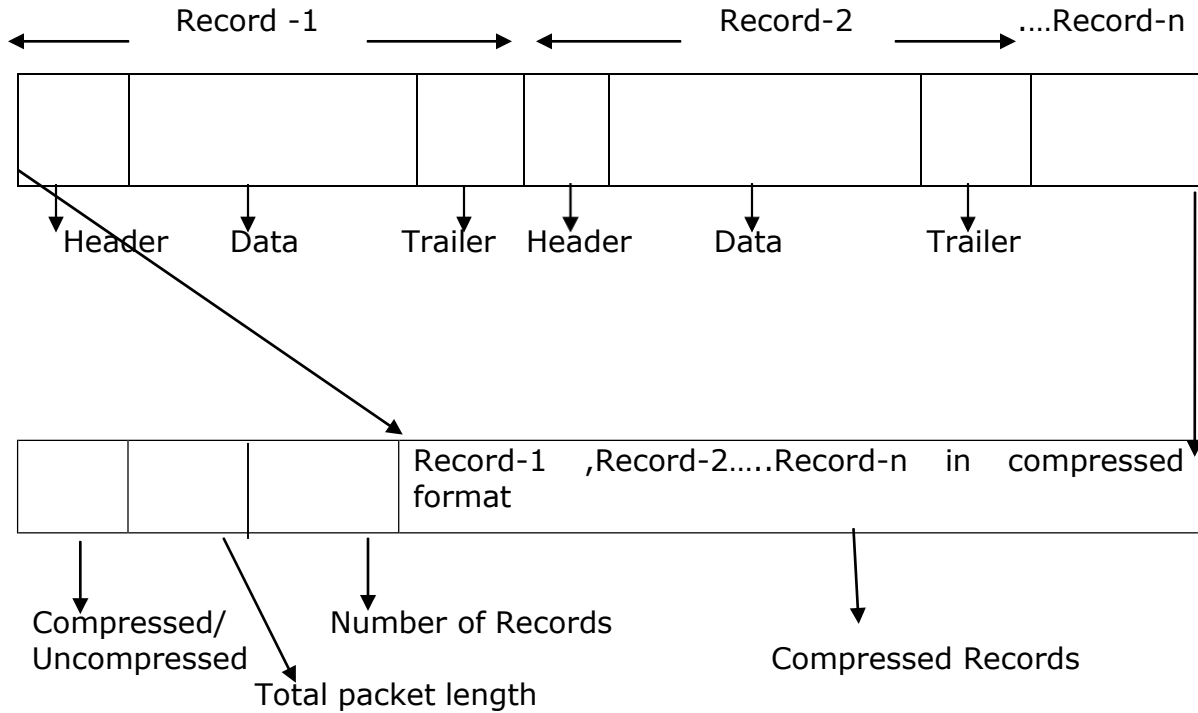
Record -1

Record-2

....Record-n

Header

Data

Trailer

Header

Data

Trailer

Record-1 ,Record-2…..Record-n in compressed format

Compressed/ Uncompressed

Total packet length

Number of Records

Compressed Records